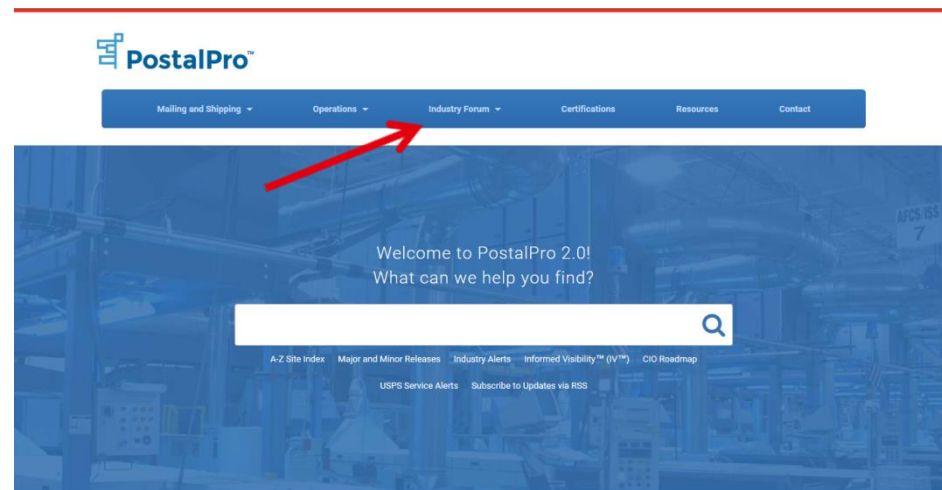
PostalPro™

Mailing and Shipping
Operations
Industry Forum
Certifications
Resources
Contact

Welcome to PostalPro 2.0!
What can we help you find?

A-Z Site Index
Major and Minor Releases
Industry Alerts
Informed Visibility™ (IV™)
CIO Roadmap
USPS Service Alerts
Subscribe to Updates via RSS

AFCS ISS
7